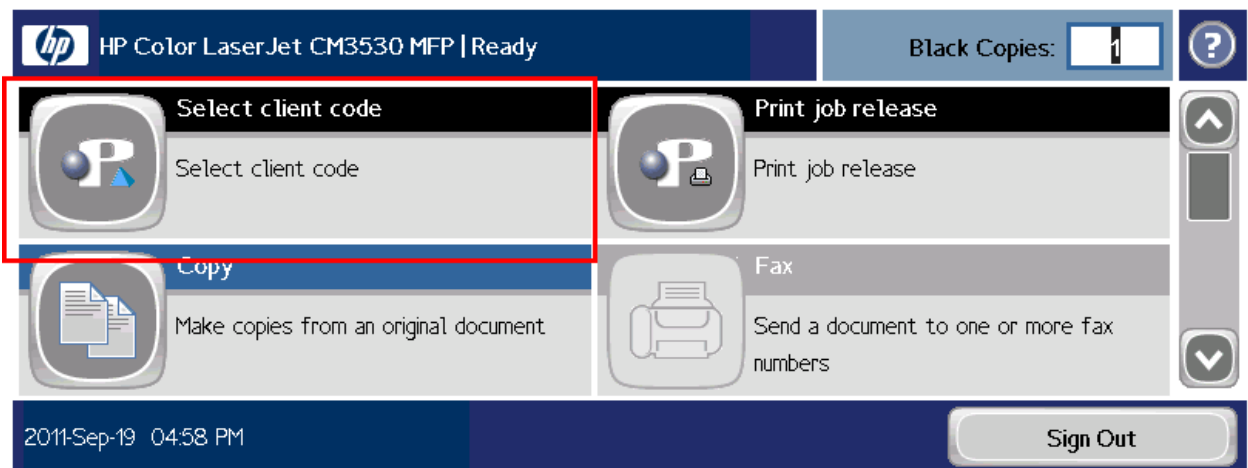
hp HP Color LaserJet CM3530 MFP | Ready

Black Copies: 1

?

Select client code

Select client code

Print job release

Print job release

Copy

Make copies from an original document

Fax

Send a document to one or more fax numbers

2011-Sep-19 04:58 PM

Sign Out